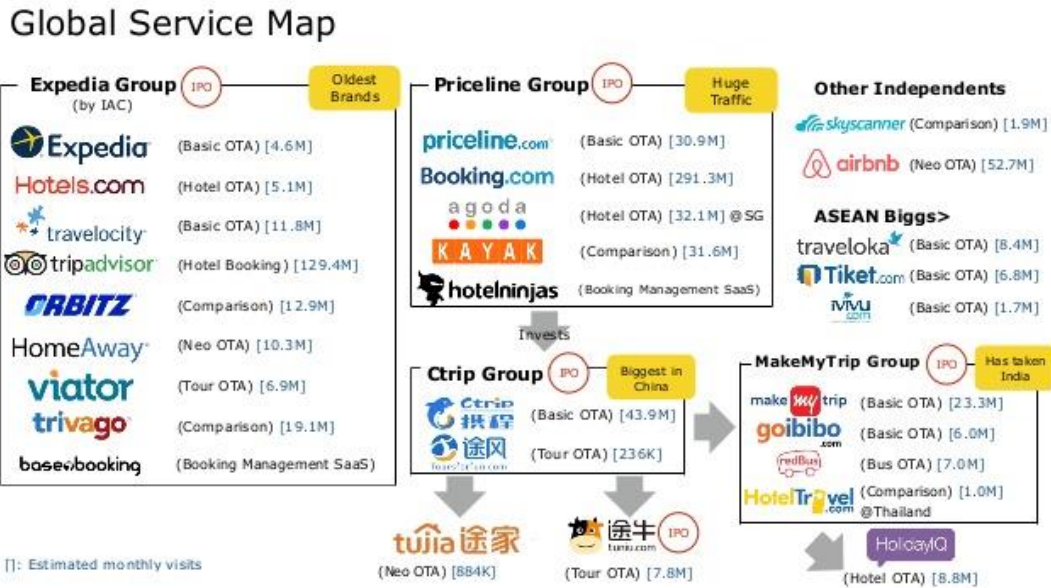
Global Service Map

Expedia Group IPO Oldest Brands
(by IAC)

Expedia (Basic OTA) [4.6M]
Hotels.com (Hotel OTA) [5.1M]
travelocity (Basic OTA) [11.8M]
tripadvisor (Hotel Booking) [129.4M]
ORBITZ (Comparison) [12.9M]
HomeAway (Neo OTA) [10.3M]
viator (Tour OTA) [6.9M]
trivago (Comparison) [19.1M]
baseebooking (Booking Management SaaS)

Priceline Group IPO Huge Traffic

priceline.com (Basic OTA) [30.9M]
Booking.com (Hotel OTA) [291.3M]
agoda (Hotel OTA) [32.1M] @SG
KAYAK (Comparison) [31.6M]
hotelninjas (Booking Management SaaS)

Invests

Ctrip Group IPO Biggest in China

Ctrip 携程 (Basic OTA) [43.9M]
途风 toursforfun.com (Tour OTA) [236K]

tujia 途家 (Neo OTA) [884K]
途牛 tuniu.com IPO (Tour OTA) [7.8M]

Other Independents

skyscanner (Comparison) [1.9M]
airbnb (Neo OTA) [52.7M]

ASEAN Biggs>

traveloka (Basic OTA) [8.4M]
Tiket.com (Basic OTA) [6.8M]
ivivu.com (Basic OTA) [1.7M]

MakeMyTrip Group IPO Has taken India

make my trip (Basic OTA) [23.3M]
goibibo.com (Basic OTA) [6.0M]
redBus (Bus OTA) [7.0M]
HotelTravel.com (Comparison) [1.0M] @Thailand

HolidayIQ (Hotel OTA) [8.8M]

[]: Estimated monthly visits